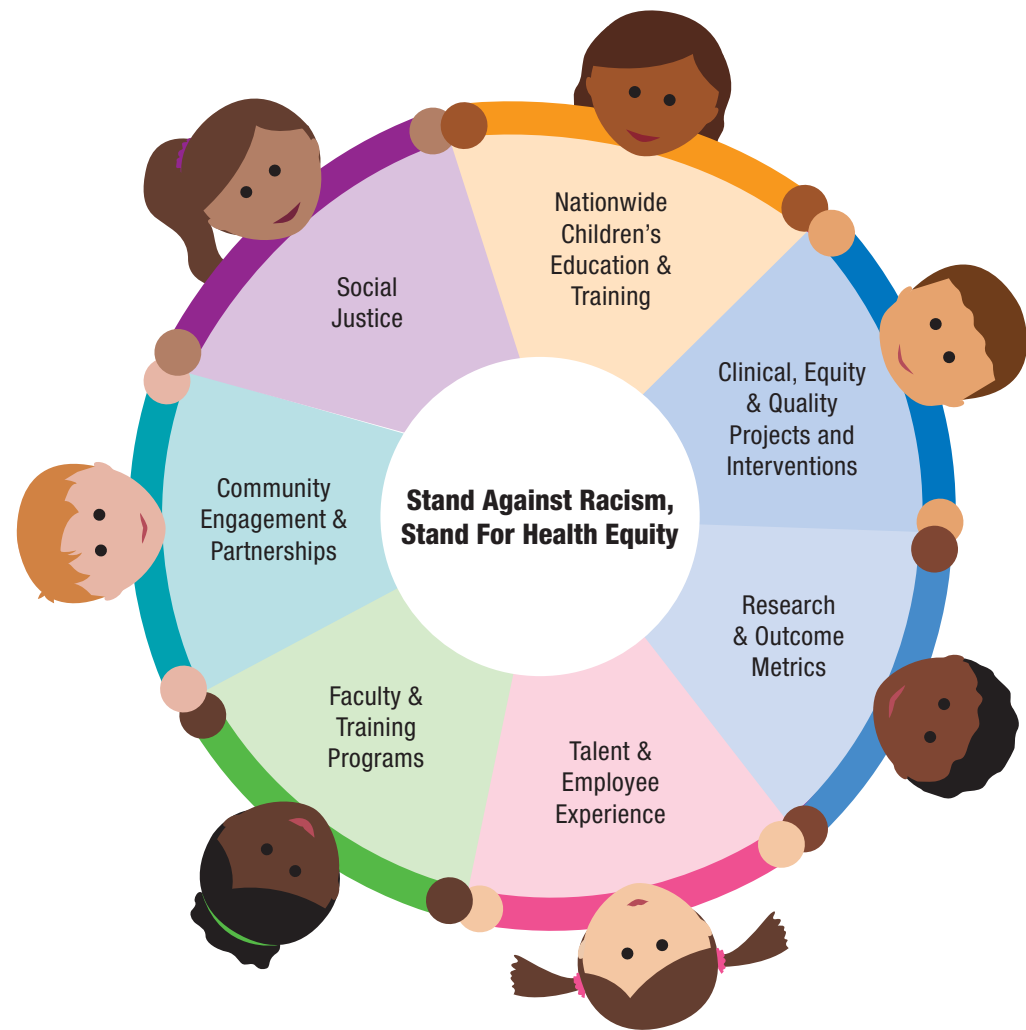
Stand Against Racism, Stand For Health Equity

Nationwide Children's Education & Training

Clinical, Equity & Quality Projects and Interventions

Research & Outcome Metrics

Talent & Employee Experience

Faculty & Training Programs

Community Engagement & Partnerships

Social Justice